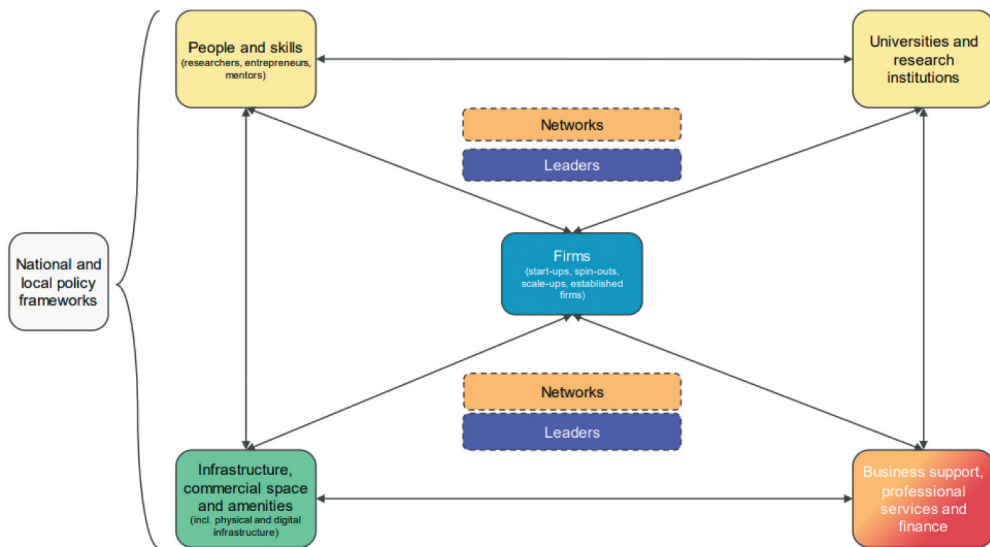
National and local policy frameworks

People and skills
(researchers, entrepreneurs, mentors)

Universities and research institutions

Networks

Leaders

Firms
(start-ups, spin-outs, scale-ups, established firms)

Networks

Leaders

Infrastructure, commercial space and amenities
(incl. physical and digital infrastructure)

Business support, professional services and finance